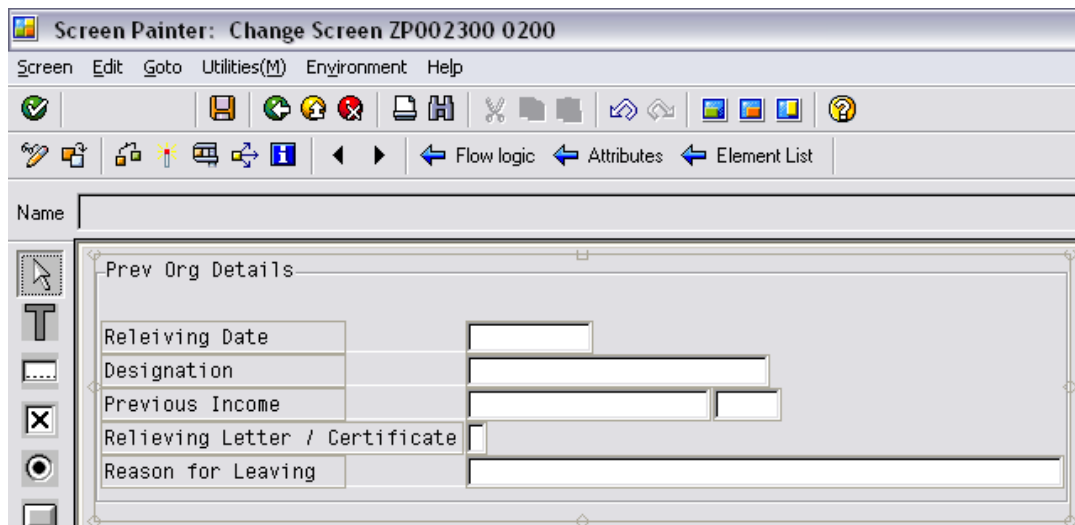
Screen Painter: Change Screen ZP002300 0200

Screen Edit Goto Utilities(M) Environment Help

Flow logic Attributes Element List

Name

Prev Org Details

Releiving Date

Designation

Previous Income

Relieving Letter / Certificate

Reason for Leaving